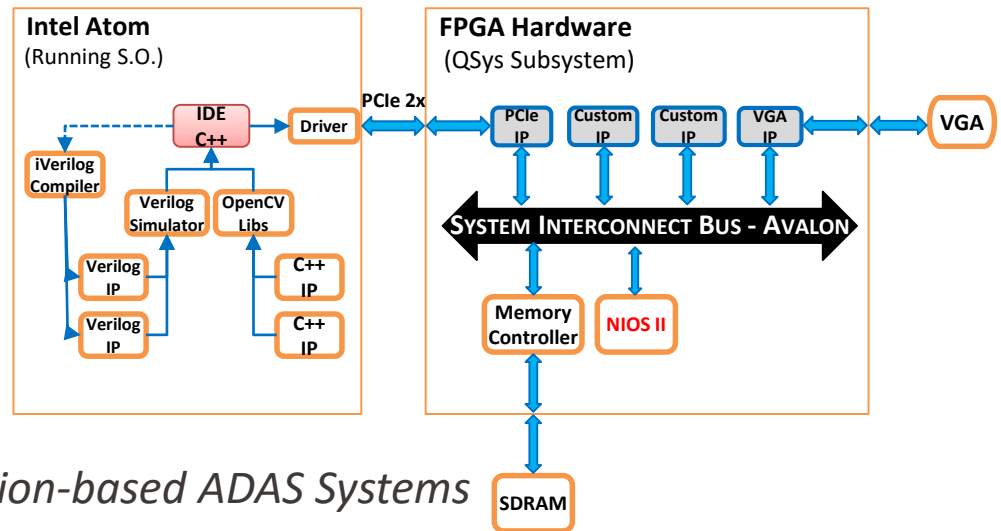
Intel Atom
(Running S.O.)

IDE
C++

Driver

iVerilog
Compiler

Verilog
Simulator

OpenCV
Libs

Verilog
IP

Verilog
IP

C++
IP

C++
IP

PCIe 2x

FPGA Hardware
(QSys Subsystem)

PCIe
IP

Custom
IP

Custom
IP

VGA
IP

VGA

SYSTEM INTERCONNECT BUS - AVALON

Memory
Controller

NIOS II

SDRAM

ion-based ADAS Systems